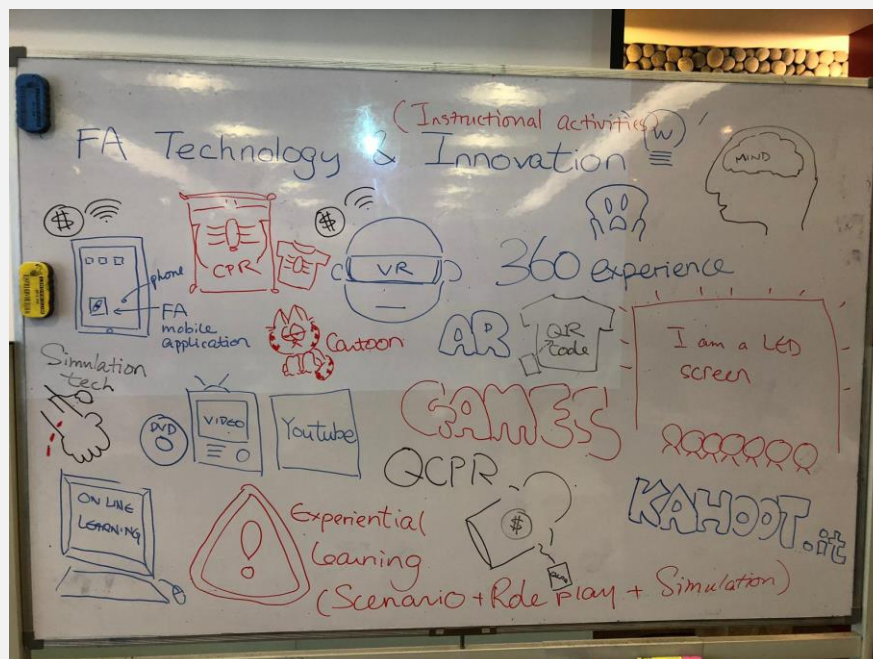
(Instructional activities)
FA Technology & Innovation

MIND

W

CPR

VR

360 experience

phone

FA mobile application

Cartoon

AR

QR Code

I am a LED screen

Simulation tech

GAMES

DVD

VIDEO

Youtube

QCPR

ON LINE LEARNING

Experiential Learning (Scenario + Role play + Simulation)

$

KAHOOT.it